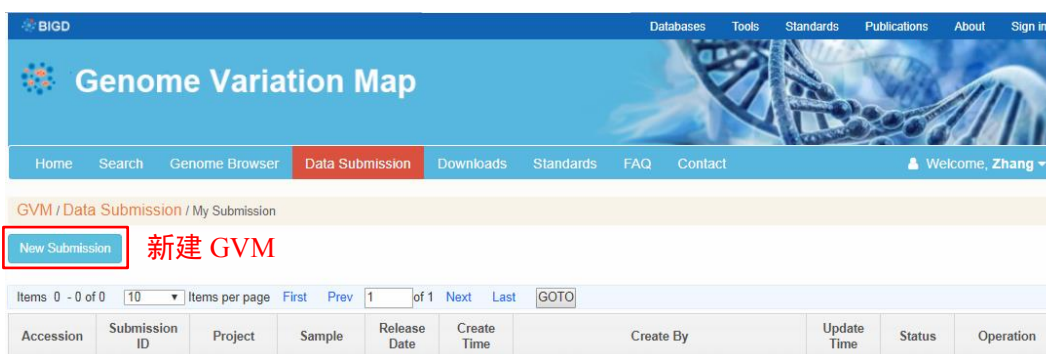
BIGD

Databases Tools Standards Publications About Sign in

Genome Variation Map

Home Search Genome Browser Data Submission Downloads Standards FAQ Contact Welcome, Zhang

GVM / Data Submission / My Submission

New Submission 新建 GVM

Items 0 - 0 of 0 10 Items per page First Prev 1 of 1 Next Last GOTO

| Accession | Submission ID | Project | Sample | Release Date | Create Time | Create By | Update Time | Status | Operation |
|---|---|---|---|---|---|---|---|---|---|